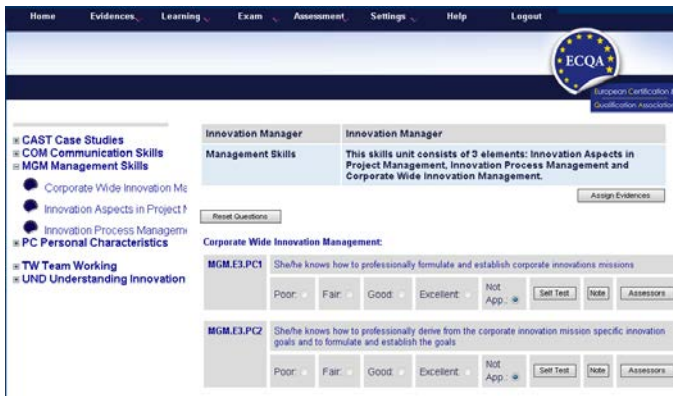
Home Evidences Learning Exam Assessment Settings Help Logout

ECQA

European Certification & Qualification Association

CAST Case Studies
COM Communication Skills
MGM Management Skills
Corporate Wide Innovation Ma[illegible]
Innovation Aspects in Project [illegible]
Innovation Process Managem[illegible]
PC Personal Characteristics
TW Team Working
UND Understanding Innovation

| Innovation Manager | Innovation Manager |
|---|---|
| Management Skills | This skills unit consists of 3 elements: Innovation Aspects in Project Management, Innovation Process Management and Corporate Wide Innovation Management. |

Assign Evidences

Reset Questions

Corporate Wide Innovation Management:

MGM.E3.PC1 She/he knows how to professionally formulate and establish corporate innovations missions

Poor: Fair: Good: Excellent: Not App.: Self Test Note Assessors

MGM.E3.PC2 She/he knows how to professionally derive from the corporate innovation mission specific innovation goals and to formulate and establish the goals

Poor: Fair: Good: Excellent: Not App.: Self Test Note Assessors